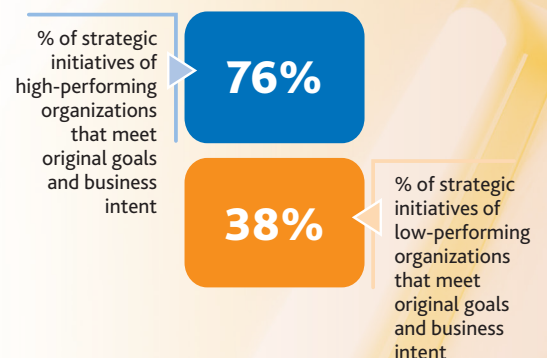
% of strategic initiatives of high-performing organizations that meet original goals and business intent

76%

38%

% of strategic initiatives of low-performing organizations that meet original goals and business intent